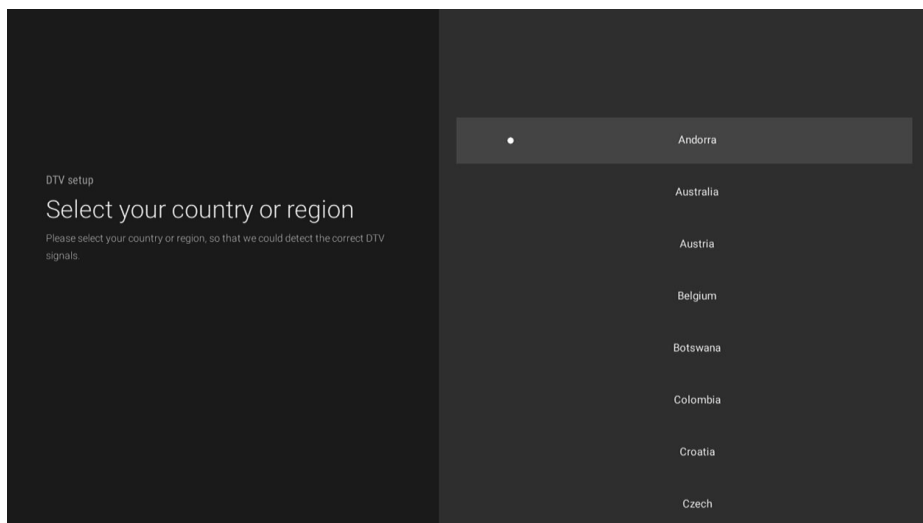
DTV setup

Select your country or region

Please select your country or region, so that we could detect the correct DTV signals.

Andorra

Australia

Austria

Belgium

Botswana

Colombia

Croatia

Czech